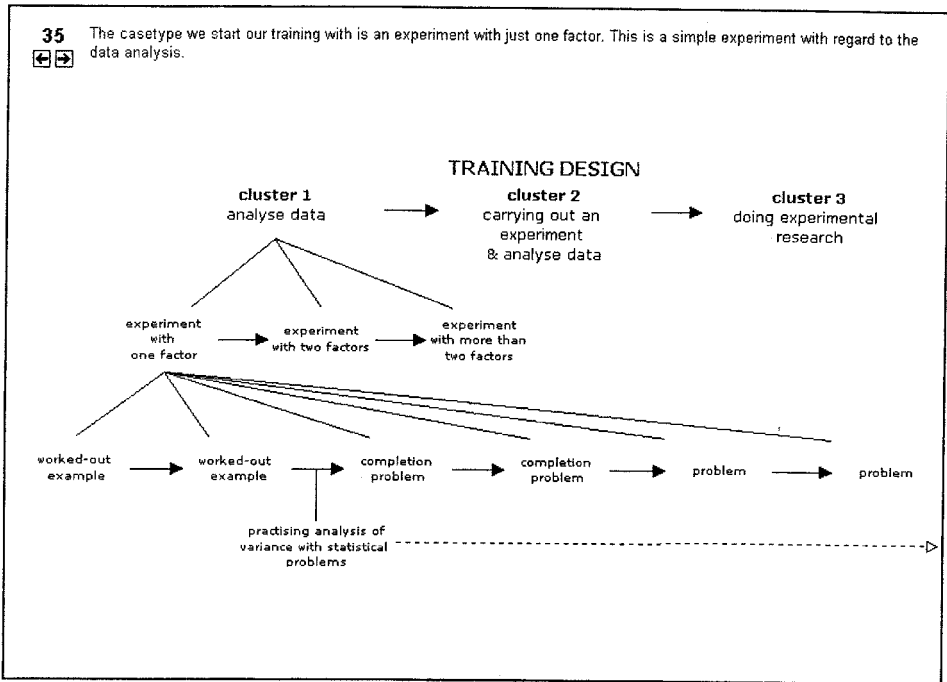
35

The casetype we start our training with is an experiment with just one factor. This is a simple experiment with regard to the data analysis.

TRAINING DESIGN

cluster 1
analyse data

cluster 2
carrying out an experiment & analyse data

cluster 3
doing experimental research

experiment with one factor

experiment with two factors

experiment with more than two factors

worked-out example

worked-out example

completion problem

completion problem

problem

problem

practising analysis of variance with statistical problems